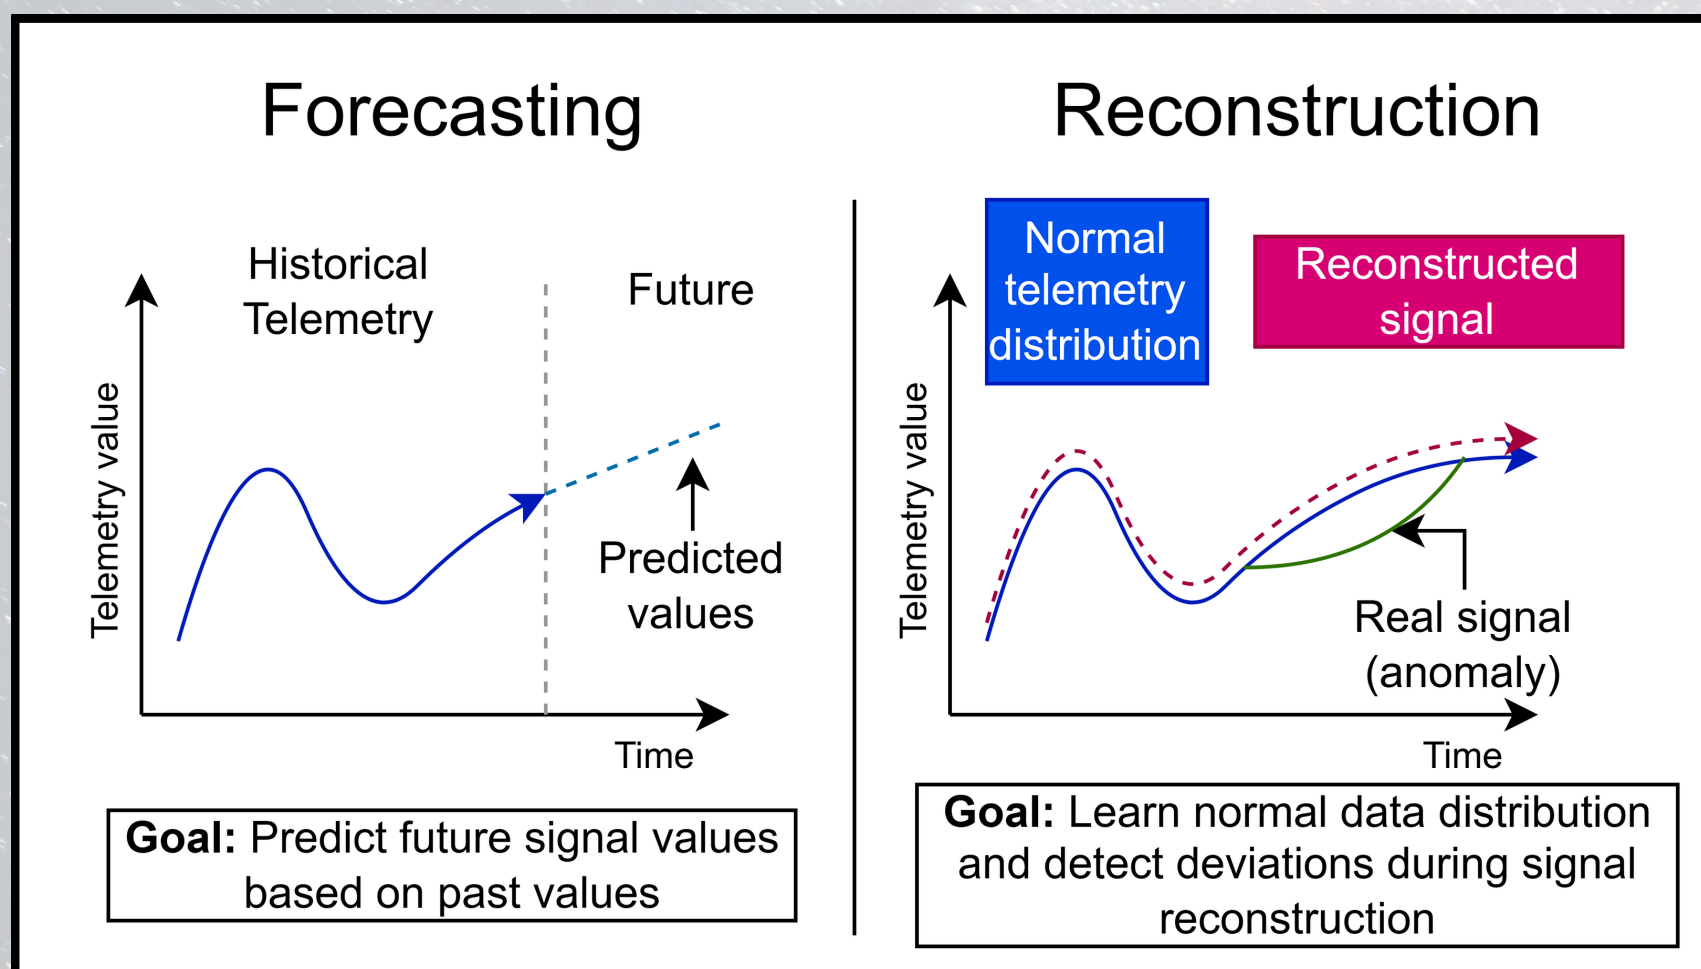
Forecasting

Historical Telemetry

Future

Telemetry value

Predicted values

Time

**Goal:** Predict future signal values based on past values

Reconstruction

Normal telemetry distribution

Reconstructed signal

Telemetry value

Real signal (anomaly)

Time

**Goal:** Learn normal data distribution and detect deviations during signal reconstruction